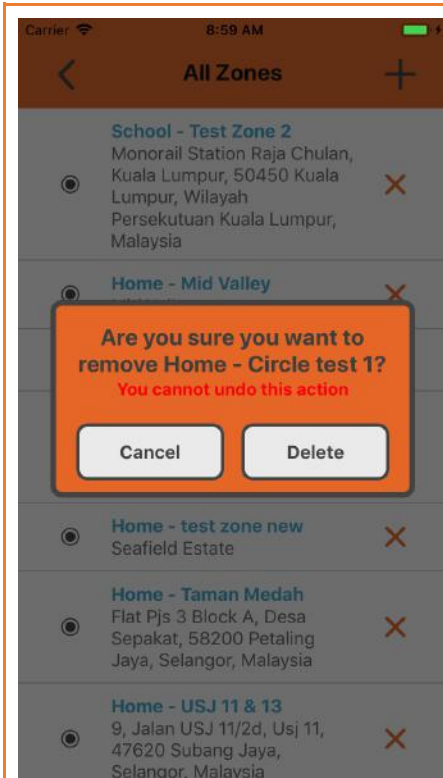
Carrier 8:59 AM

All Zones

School - Test Zone 2
Monorail Station Raja Chulan, Kuala Lumpur, 50450 Kuala Lumpur, Wilayah Persekutuan Kuala Lumpur, Malaysia

Home - Mid Valley
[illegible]

Are you sure you want to remove Home - Circle test 1?
You cannot undo this action

Cancel
Delete

Home - test zone new
Seafield Estate

Home - Taman Medah
Flat Pjs 3 Block A, Desa Sepakat, 58200 Petaling Jaya, Selangor, Malaysia

Home - USJ 11 & 13
9, Jalan USJ 11/2d, Usj 11, 47620 Subang Jaya, Selangor, Malaysia